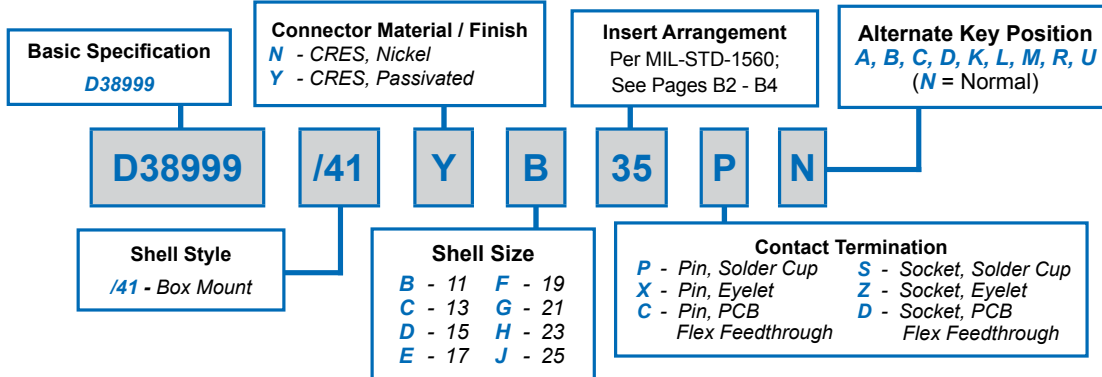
Basic Specification
D38999

Connector Material / Finish
N - CRES, Nickel
Y - CRES, Passivated

Insert Arrangement
Per MIL-STD-1560;
See Pages B2 - B4

Alternate Key Position
A, B, C, D, K, L, M, R, U
(N = Normal)

D38999 /41 Y B 35 P N

Shell Style
/41 - Box Mount

Shell Size
B - 11 F - 19
C - 13 G - 21
D - 15 H - 23
E - 17 J - 25

Contact Termination
P - Pin, Solder Cup
X - Pin, Eyelet
C - Pin, PCB Flex Feedthrough
S - Socket, Solder Cup
Z - Socket, Eyelet
D - Socket, PCB Flex Feedthrough